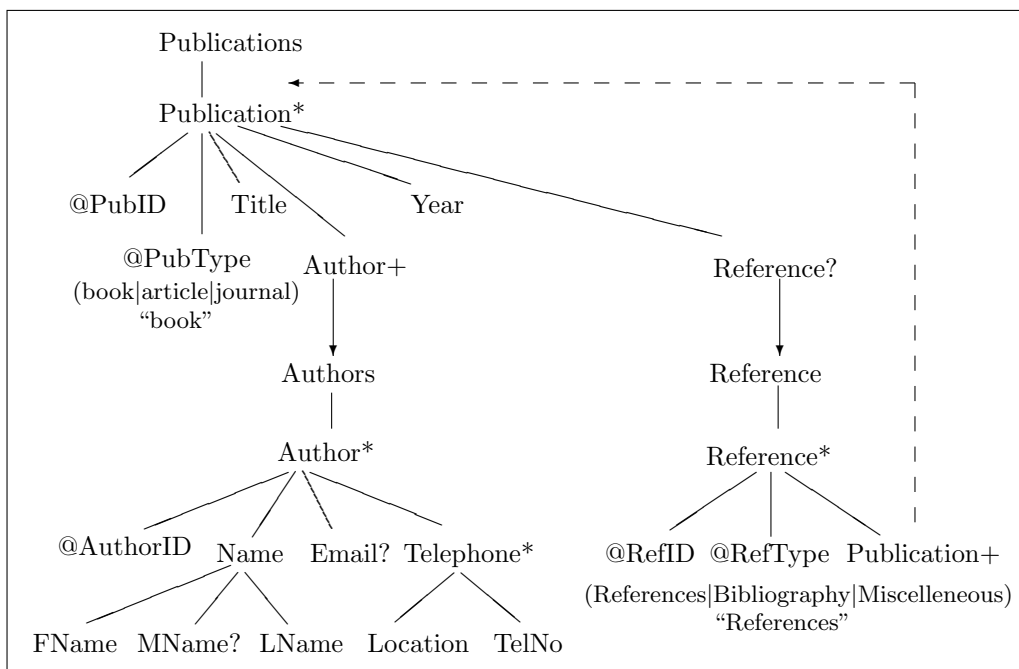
Publications

Publication*

@PubID Title Year

@PubType
(book|article|journal)
“book”

Author+

Reference?

Authors

Reference

Author*

Reference*

@AuthorID Name Email? Telephone*

@RefID @RefType Publication+
(References|Bibliography|Miscelleneous)
“References”

FName MName? LName Location TelNo